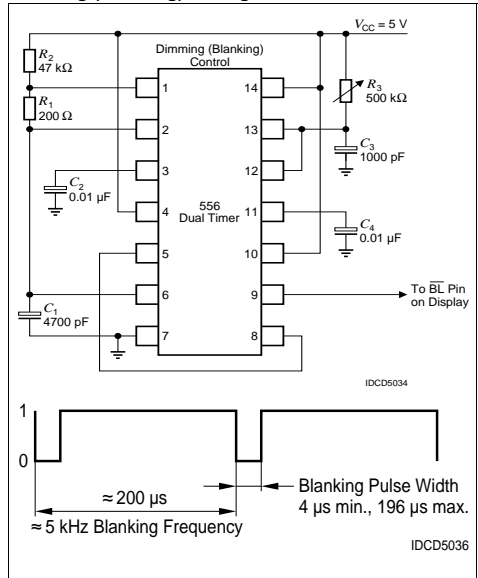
$V_{CC} = 5\ V$

Dimming (Blanking) Control

$R_2$ 47 kΩ

$R_1$ 200 Ω

$R_3$ 500 kΩ

$C_3$ 1000 pF

$C_2$ 0.01 µF

556 Dual Timer

$C_4$ 0.01 µF

$C_1$ 4700 pF

1
2
3
4
5
6
7
14
13
12
11
10
9
8

To $\overline{BL}$ Pin on Display

IDCD5034

1

0

≈ 200 µs

≈ 5 kHz Blanking Frequency

Blanking Pulse Width 4 µs min., 196 µs max.

IDCD5036